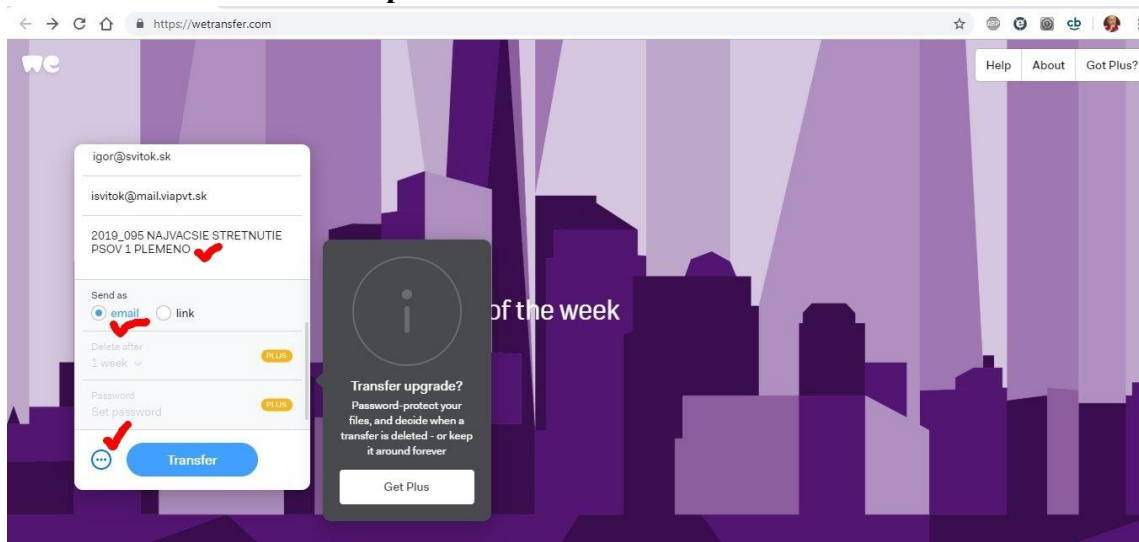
https://wetransfer.com

we

Help About Got Plus?

igor@svitok.sk

isvitok@mail.viapvt.sk

2019_095 NAJVACSIE STRETNUTIE PSOV 1 PLEMENO

Send as
email link

Delete after
1 week
PLUS

Password
Set password
PLUS

Transfer

of the week

Transfer upgrade?
Password-protect your files, and decide when a transfer is deleted - or keep it around forever

Get Plus